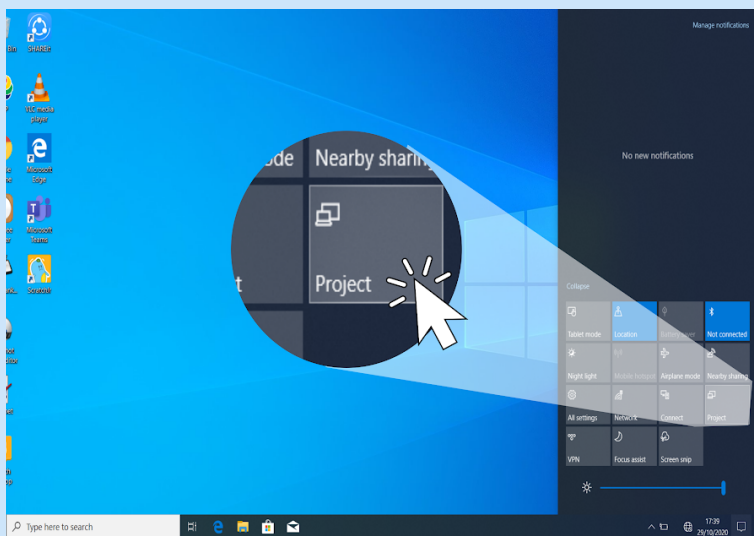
Bin

SHAREit

VLC media player

Microsoft Edge

Microsoft Teams

Scratch

Manage notifications

No new notifications

ode

Nearby sharing

t

Project

Collapse

Tablet mode

Location

Battery saver

Not connected

Night light

Mobile hotspot

Airplane mode

Nearby sharing

All settings

Network

Connect

Project

VPN

Focus assist

Screen snip

Type here to search

17:39
29/10/2020